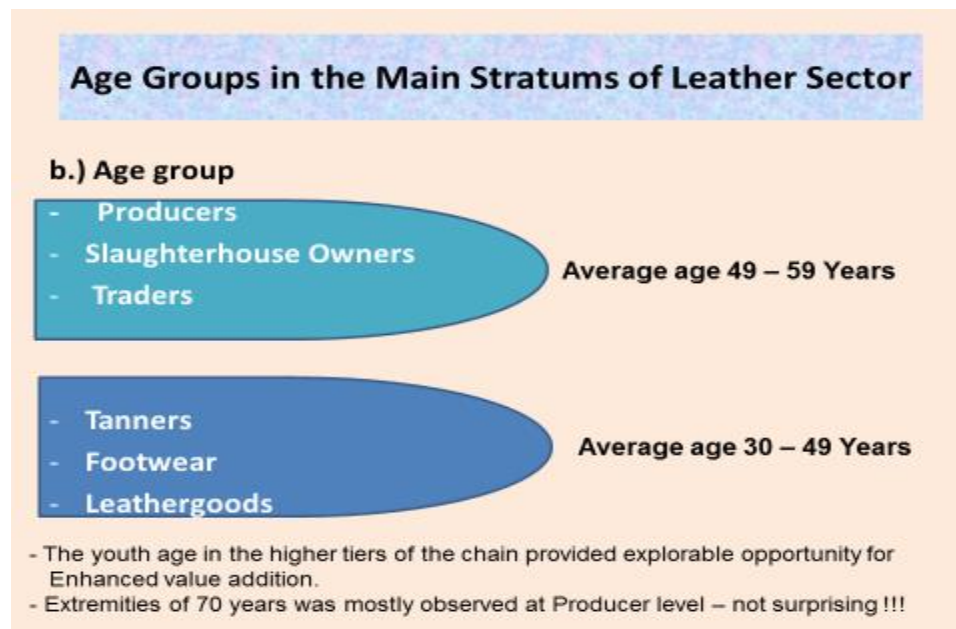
Age Groups in the Main Stratums of Leather Sector

b.) Age group

- Producers
- Slaughterhouse Owners
- Traders

Average age 49 – 59 Years

- Tanners
- Footwear
- Leathergoods

Average age 30 – 49 Years

- The youth age in the higher tiers of the chain provided explorable opportunity for Enhanced value addition.
- Extremities of 70 years was mostly observed at Producer level – not surprising !!!